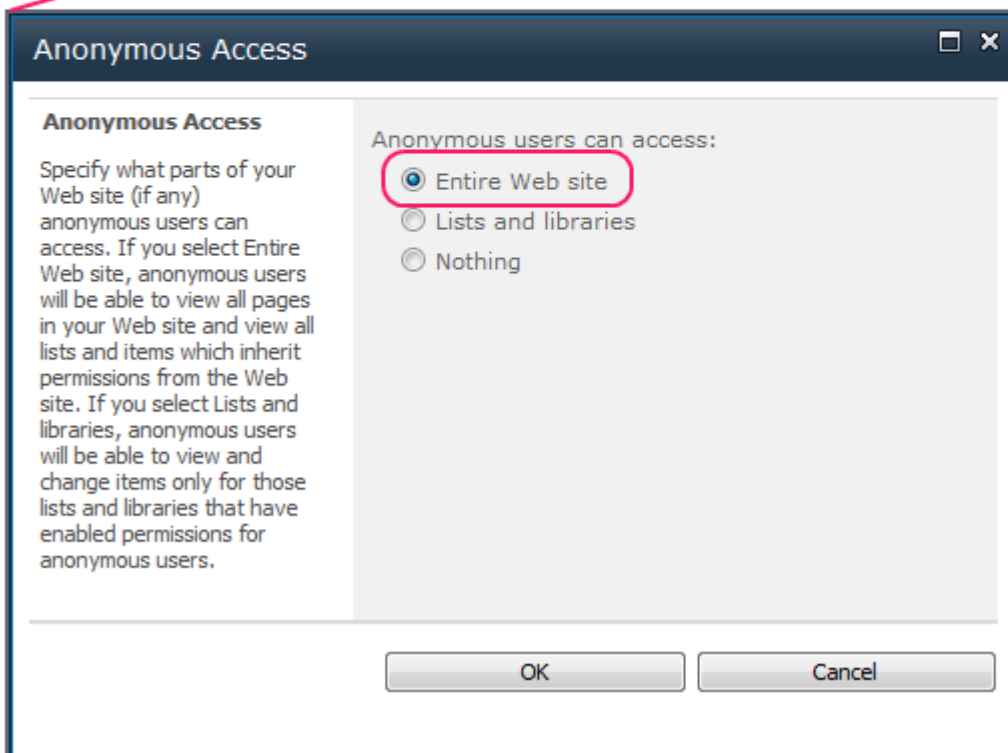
Anonymous Access

Anonymous Access

Specify what parts of your Web site (if any) anonymous users can access. If you select Entire Web site, anonymous users will be able to view all pages in your Web site and view all lists and items which inherit permissions from the Web site. If you select Lists and libraries, anonymous users will be able to view and change items only for those lists and libraries that have enabled permissions for anonymous users.

Anonymous users can access:

Entire Web site

Lists and libraries

Nothing

OK

Cancel